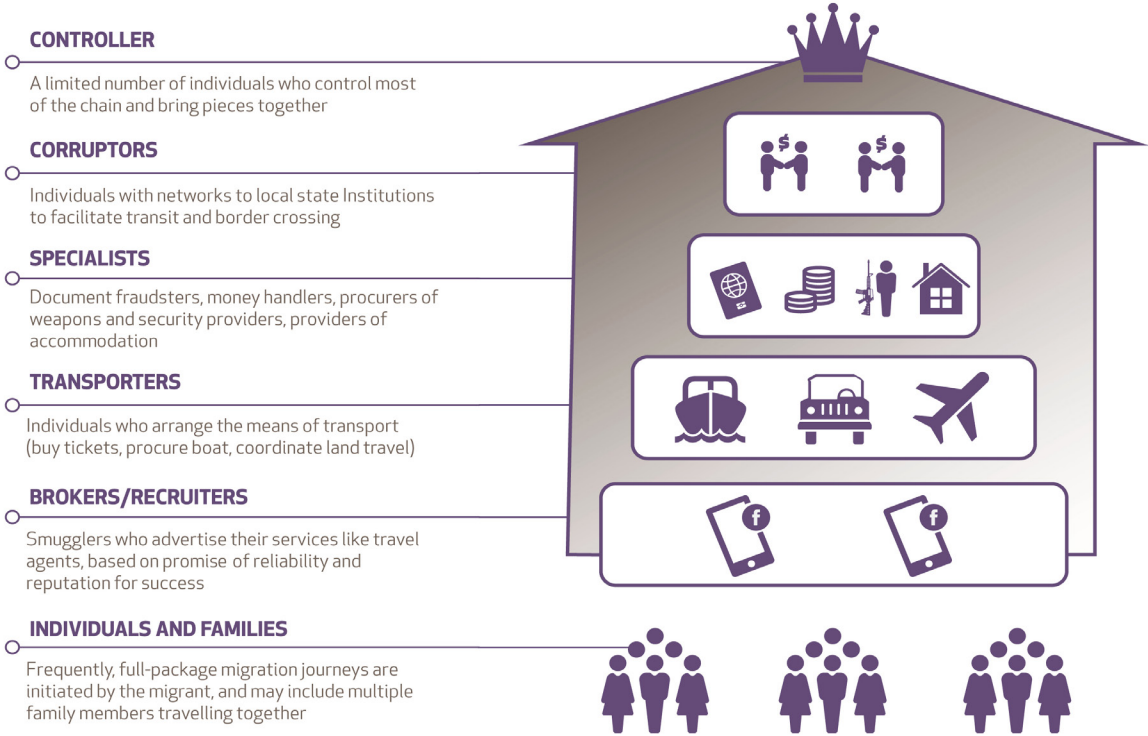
CONTROLLER

A limited number of individuals who control most of the chain and bring pieces together

CORRUPTORS

Individuals with networks to local state Institutions to facilitate transit and border crossing

SPECIALISTS

Document fraudsters, money handlers, procurers of weapons and security providers, providers of accommodation

TRANSPORTERS

Individuals who arrange the means of transport (buy tickets, procure boat, coordinate land travel)

BROKERS/RECRUITERS

Smugglers who advertise their services like travel agents, based on promise of reliability and reputation for success

INDIVIDUALS AND FAMILIES

Frequently, full-package migration journeys are initiated by the migrant, and may include multiple family members travelling together